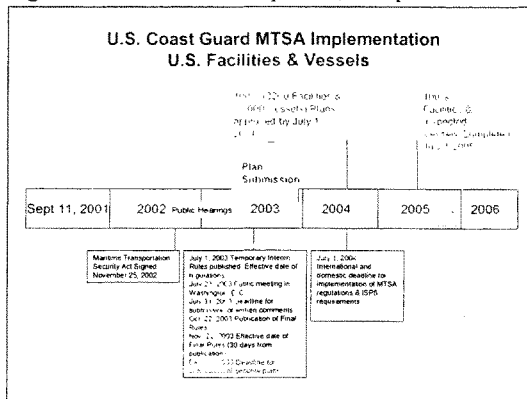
U.S. Coast Guard MTSA Implementation
U.S. Facilities & Vessels

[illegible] Facilities & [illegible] Vessels Plans approved by July 1 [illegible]

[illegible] Facilities & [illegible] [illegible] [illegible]

Plan Submission

Sept 11, 2001 | 2002 Public Hearings | 2003 | 2004 | 2005 | 2006

Maritime Transportation Security Act Signed November 25, 2002

July 1, 2003 Temporary Interim Rules published. Effective date of regulations
July 2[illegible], 2003 Public meeting in Washington, D.C.
July 31, 2003 Deadline for submission of written comments
Oct. 22, 2003 Publication of Final Rules
Nov. 2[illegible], 2003 Effective date of Final Rules (30 days from publication)
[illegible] Deadline for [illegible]

July 1, 2004 International and domestic deadline for implementation of MTSA regulations & ISPS requirements